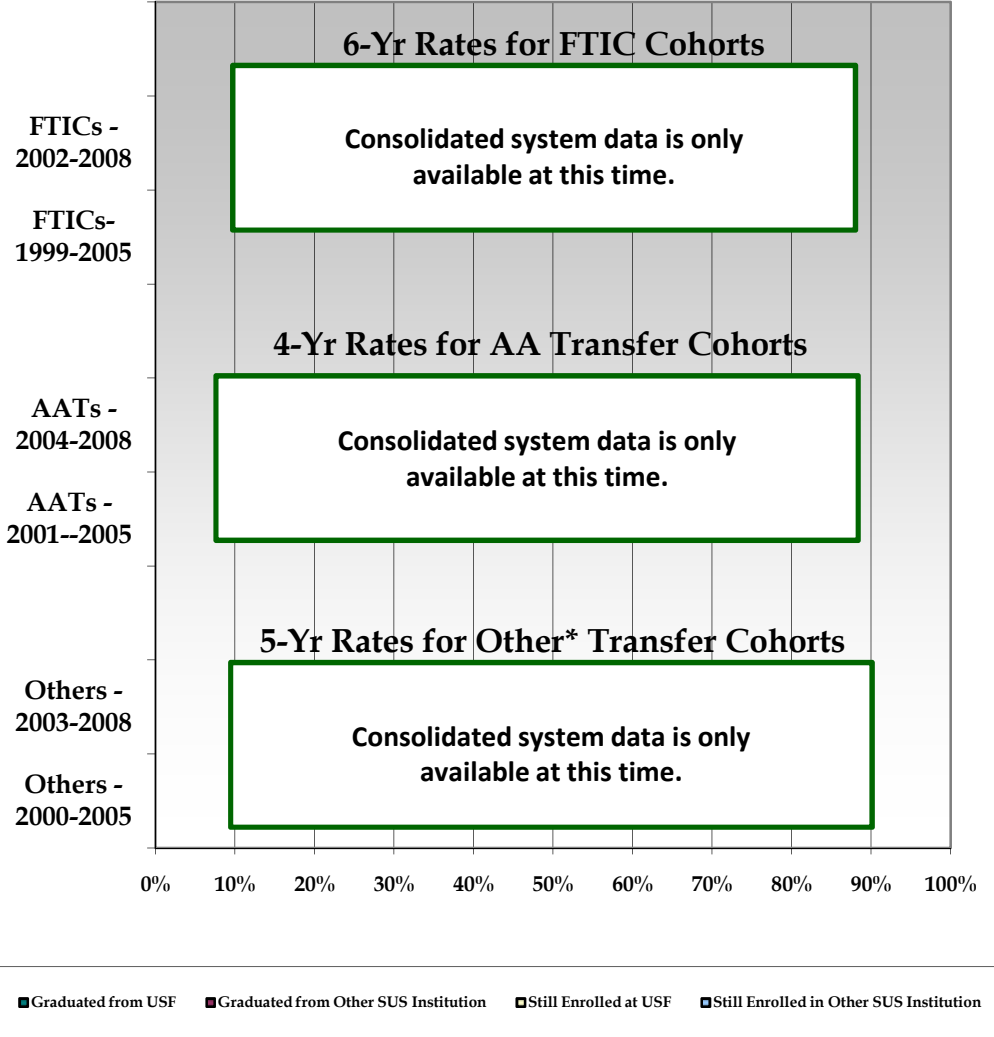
6-Yr Rates for FTIC Cohorts

FTICs - 2002-2008

Consolidated system data is only available at this time.

FTICs- 1999-2005

4-Yr Rates for AA Transfer Cohorts

AATs - 2004-2008

Consolidated system data is only available at this time.

AATs - 2001--2005

5-Yr Rates for Other* Transfer Cohorts

Others - 2003-2008

Consolidated system data is only available at this time.

Others - 2000-2005

0% 10% 20% 30% 40% 50% 60% 70% 80% 90% 100%

Graduated from USF  Graduated from Other SUS Institution  Still Enrolled at USF  Still Enrolled in Other SUS Institution